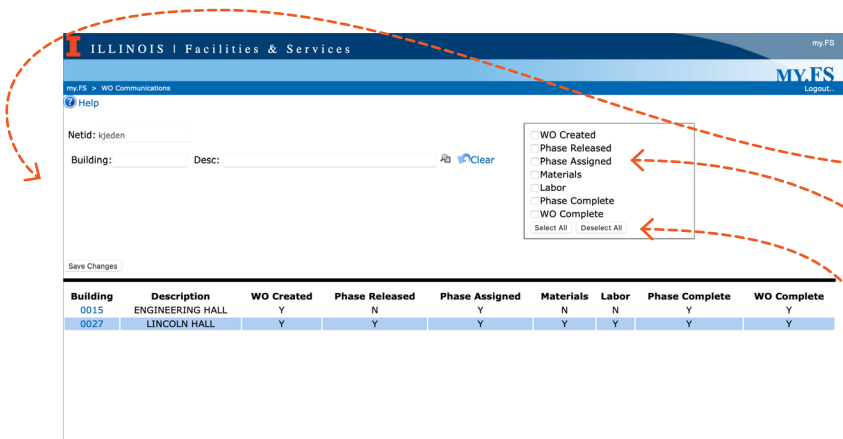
I ILLINOIS | Facilities & Services

my.FS

MY.FS

my.FS > WO Communications

Logout..

Help

Netid: kjeden

Building: Desc: Clear

WO Created
Phase Released
Phase Assigned
Materials
Labor
Phase Complete
WO Complete
Select All Deselect All

Save Changes

| Building | Description | WO Created | Phase Released | Phase Assigned | Materials | Labor | Phase Complete | WO Complete |
|---|---|---|---|---|---|---|---|---|
| 0015 | ENGINEERING HALL | Y | N | Y | N | N | Y | Y |
| 0027 | LINCOLN HALL | Y | Y | Y | Y | Y | Y | Y |